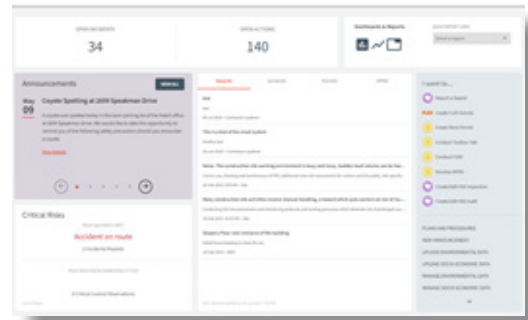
OPEN INCIDENTS
34

OPEN ACTIONS
140

Dashboards & Reports

QUICK REPORT LINKS
Select a report

Announcements
VIEW ALL

May
09
Coyote Spotting at 2000 Speakman Drive

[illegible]

View details

Critical Risks

Accident on route

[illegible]

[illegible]

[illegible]

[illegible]

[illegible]

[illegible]

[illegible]

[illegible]

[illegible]

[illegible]

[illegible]

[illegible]

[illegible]

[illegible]

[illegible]

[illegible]

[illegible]

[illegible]

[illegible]

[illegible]

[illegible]

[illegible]

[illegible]

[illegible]

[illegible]